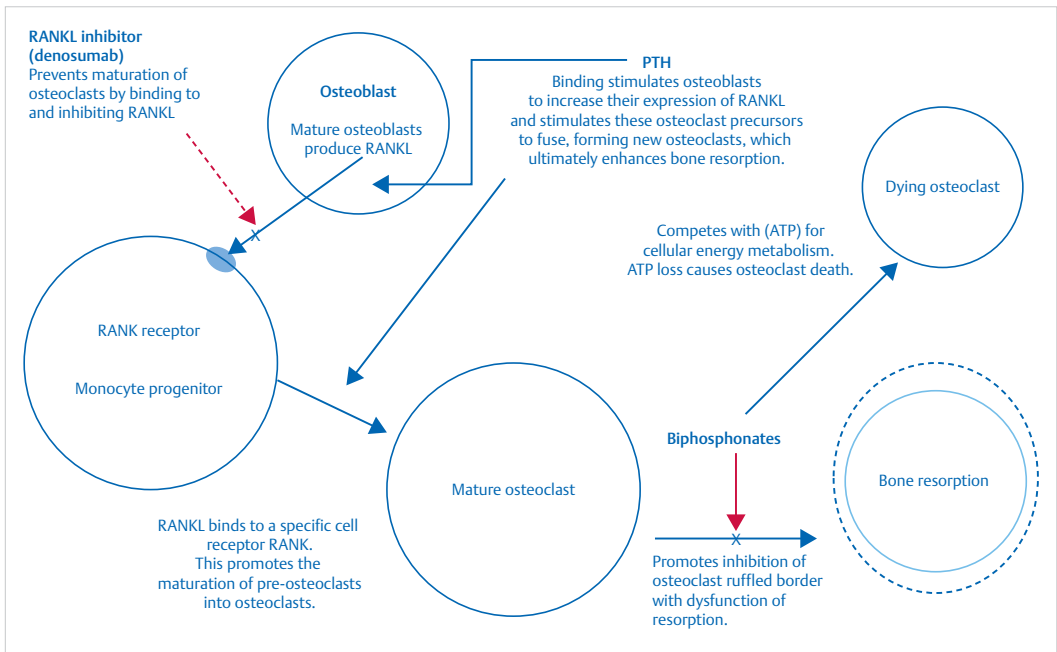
RANKL inhibitor (denosumab)
Prevents maturation of osteoclasts by binding to and inhibiting RANKL

Osteoblast

Mature osteoblasts produce RANKL

PTH
Binding stimulates osteoblasts to increase their expression of RANKL and stimulate these osteoclast precursors to fuse, forming new osteoclasts, which ultimately enhances bone resorption.

Dying osteoclast

Competes with (ATP) for cellular energy metabolism. ATP loss causes osteoclast death.

RANK receptor

Monocyte progenitor

Biphosphonates

Mature osteoclast

Bone resorption

RANKL binds to a specific cell receptor RANK. This promotes the maturation of pre-osteoclasts into osteoclasts.

Promotes inhibition of osteoclast ruffled border with dysfunction of resorption.